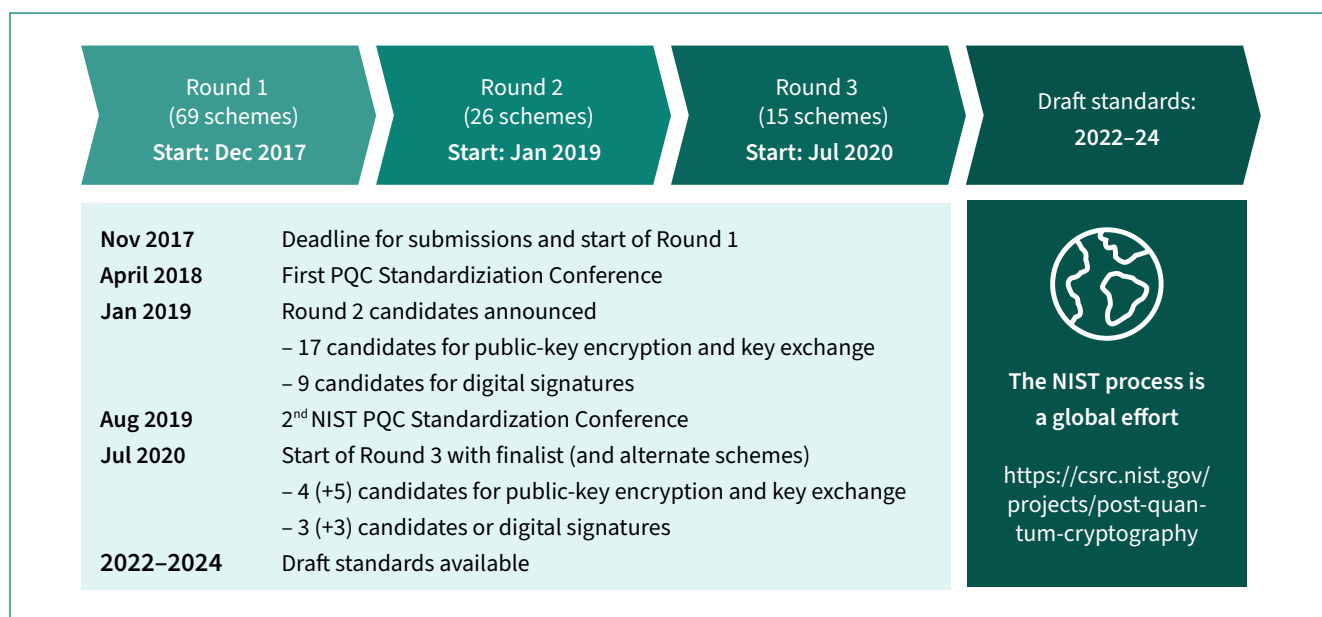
Round 1
(69 schemes)
Start: Dec 2017

Round 2
(26 schemes)
Start: Jan 2019

Round 3
(15 schemes)
Start: Jul 2020

Draft standards:
2022–24

| | |
|---|---|
| Nov 2017 | Deadline for submissions and start of Round 1 |
| April 2018 | First PQC Standardiziation Conference |
| Jan 2019 | Round 2 candidates announced<br>– 17 candidates for public-key encryption and key exchange<br>– 9 candidates for digital signatures |
| Aug 2019 | 2$^{nd}$ NIST PQC Standardization Conference |
| Jul 2020 | Start of Round 3 with finalist (and alternate schemes)<br>– 4 (+5) candidates for public-key encryption and key exchange<br>– 3 (+3) candidates or digital signatures |
| 2022–2024 | Draft standards available |

The NIST process is a global effort

https://csrc.nist.gov/projects/post-quantum-cryptography